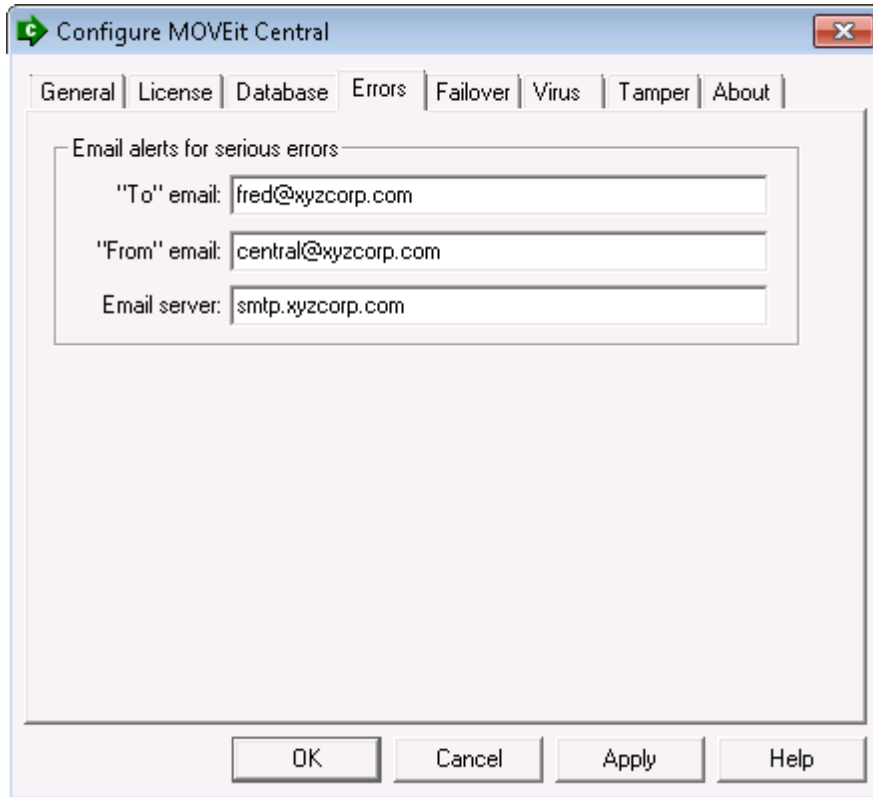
Configure MOVEit Central

General | License | Database | Errors | Failover | Virus | Tamper | About

Email alerts for serious errors

"To" email: fred@xyzcorp.com

"From" email: central@xyzcorp.com

Email server: smtp.xyzcorp.com

OK
Cancel
Apply
Help